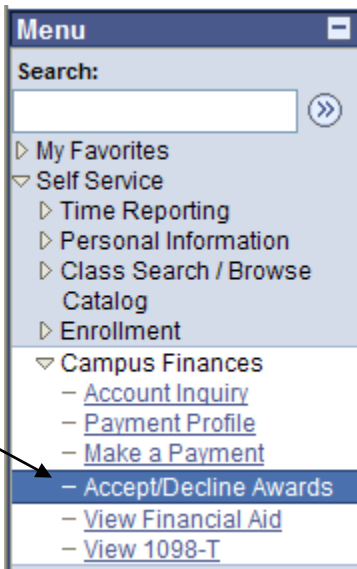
Menu

Search:

My Favorites
Self Service
Time Reporting
Personal Information
Class Search / Browse Catalog
Enrollment
Campus Finances
– Account Inquiry
– Payment Profile
– Make a Payment
– Accept/Decline Awards
– View Financial Aid
– View 1098-T